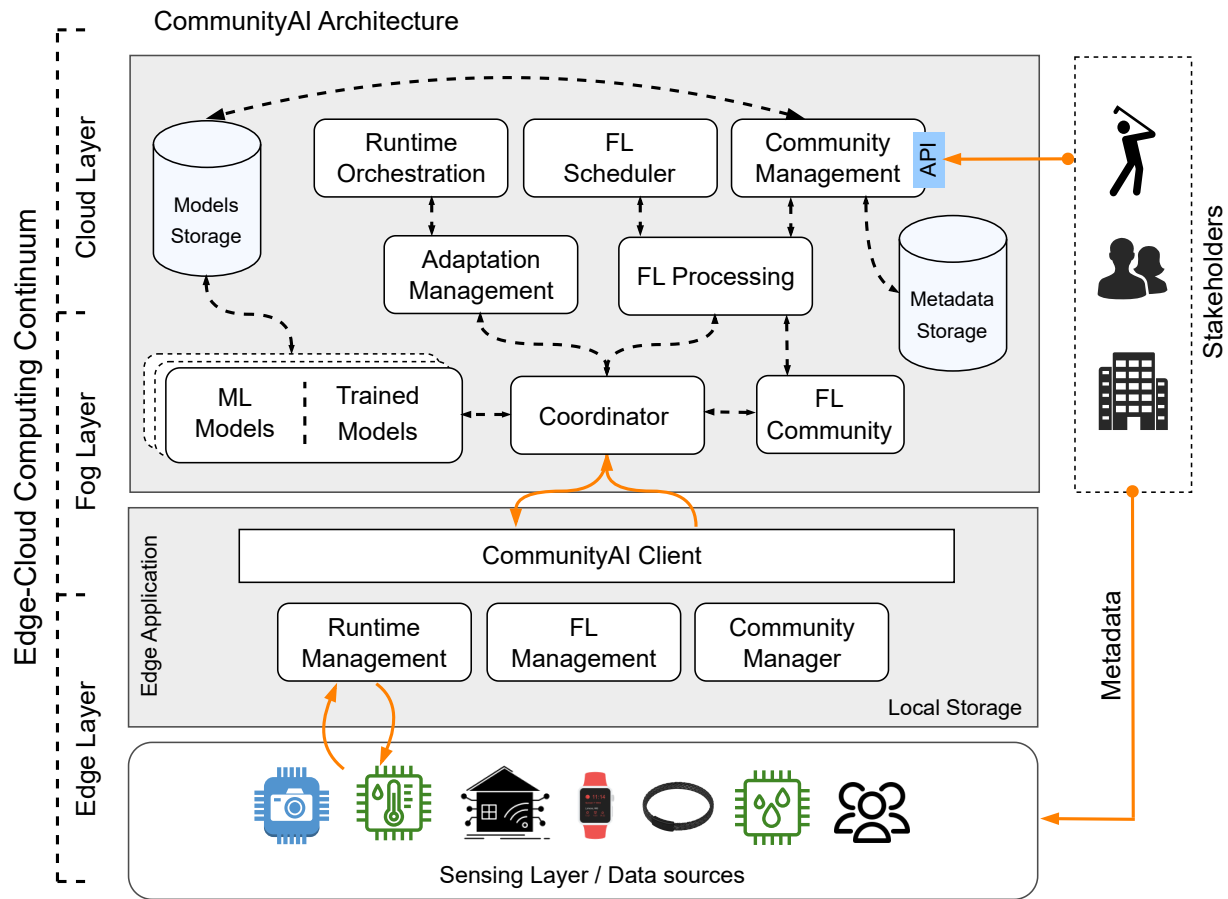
CommunityAI Architecture

Edge-Cloud Computing Continuum

Cloud Layer

Fog Layer

Edge Layer

Models Storage

Runtime Orchestration

FL Scheduler

Community Management

API

Adaptation Management

FL Processing

Metadata Storage

ML Models

Trained Models

Coordinator

FL Community

Stakeholders

Edge Application

CommunityAI Client

Runtime Management

FL Management

Community Manager

Local Storage

Metadata

Sensing Layer / Data sources